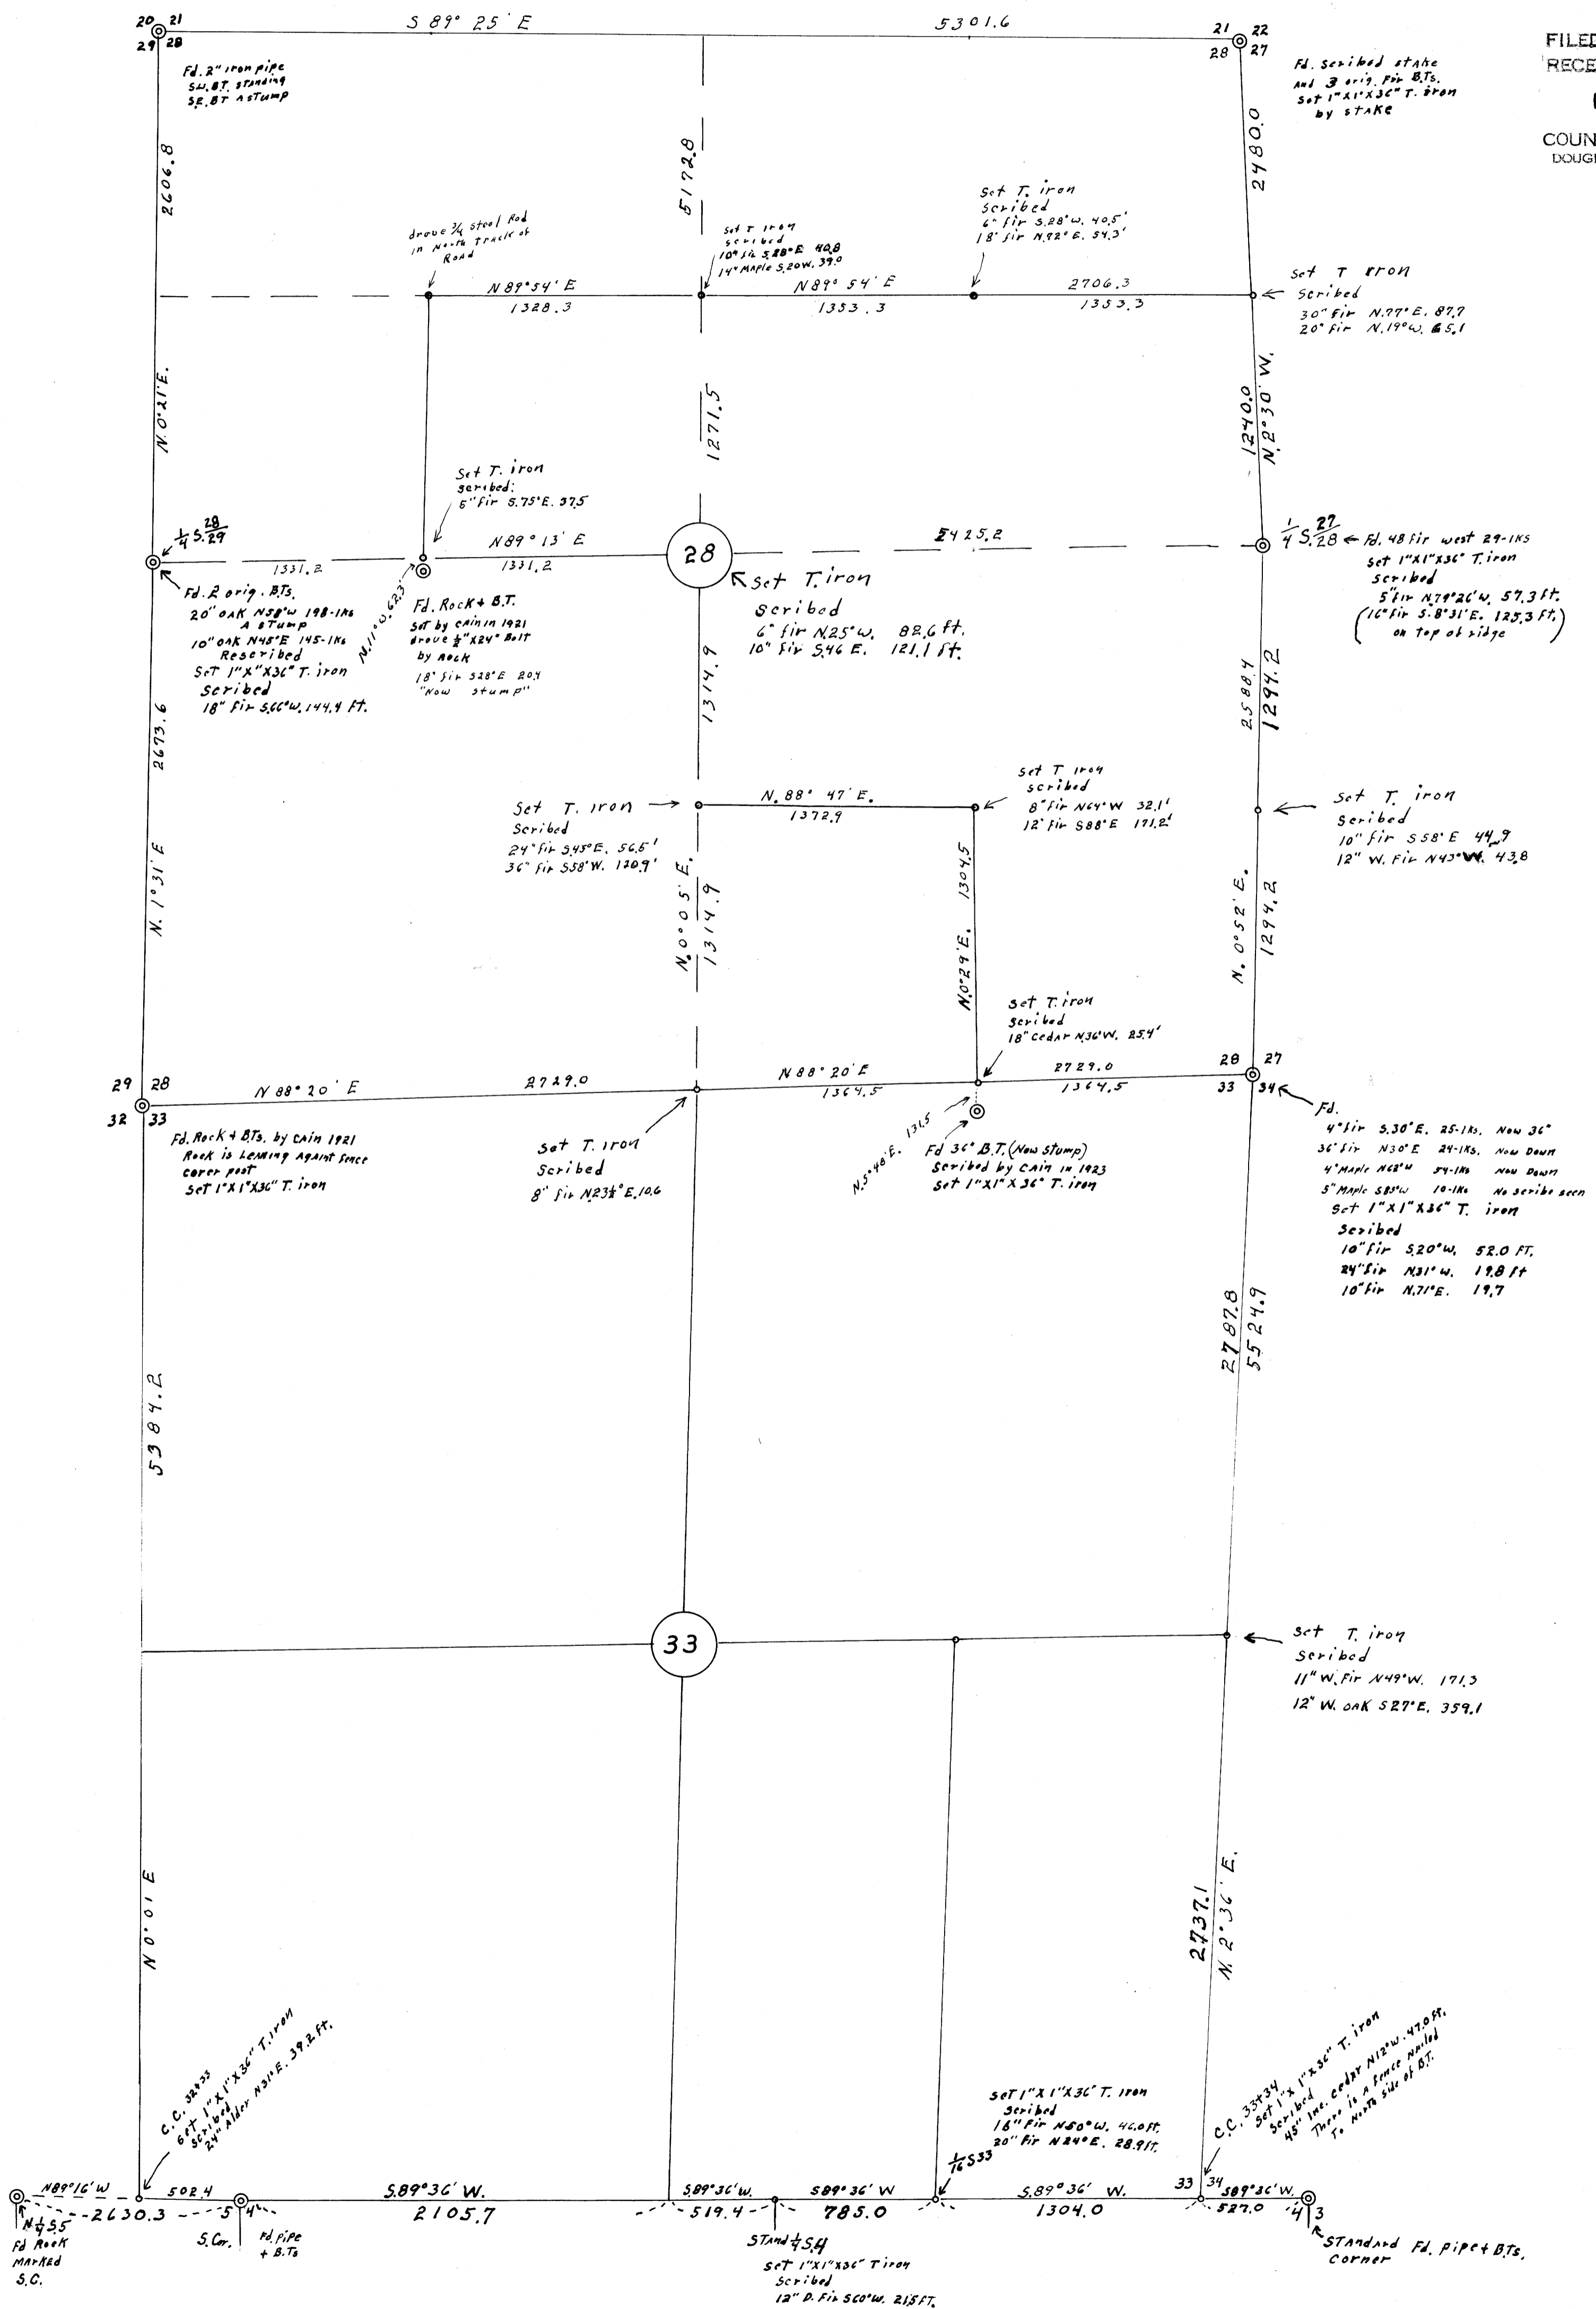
20 21
29 28
S 89° 25' E
5301.6
21 22
28 27
FILED
RECE
COUN
DOUG

Fd. 2" iron pipe
SW. B.T. standing
SE. B.T. a stump

Fd. Scribed stake
And 3 orig. Fir B.Ts.
Set 1"X1"X36" T. iron
by stake

2606.8
5172.8
2480.0

drove 3/4 steel Rod
in North Track of
Road

Set T. iron
scribed
10" fir S.88°E 40.8
14" Maple S.20W. 39.0

Set T. iron
Scribed
6" fir S.28°W. 40.5'
18" fir N.72°E. 54.3'

N 89°54' E
1328.3
N 89° 54' E
1353.3
2706.3
1353.3

Set T iron
Scribed
30" Fir N.77°E. 87.7
20" Fir N.19°W. 65.1

N. 0°21' E.
1271.5
1240.0
N. 2°30' W.

Set T. iron
scribed:
6" fir S.75°E. 37.5

$\frac{1}{4}$ S. $\frac{28}{29}$
N 89° 13' E
1331.2
1331.2
28
5425.2
$\frac{1}{4}$ S. $\frac{27}{28}$
Fd. 48 fir west 29-lks
Set 1"X1"X36" T. iron
Scribed
5" fir N.79°26'W. 57.3 ft.
(16" fir S.8°31'E. 125.3 ft.
on Top of ridge)

Fd. 2 orig. B.Ts.
20" OAK N58°W 198-lks
A stump
10" OAK N45°E 145-lks
Reseribed
Set 1"X"X36" T. iron
Scribed
18" fir S.66°W. 144.4 Ft.

N.11°W. 62.3'
Fd. Rock + B.T.
Set by Cain in 1921
drove ½"X24" Bolt
by Rock
18" fir S28°E 20.4
"Now stump"

Set T. iron
Scribed
6" fir N.25°W. 82.6 ft.
10" fir S.46 E. 121.1 ft.

2673.6
1314.9
2588.4
1294.2

Set T. iron
Scribed
24" fir S.45°E. 56.5'
36" fir S58°W. 120.9'

N. 88° 47' E.
1372.9

Set T iron
scribed
8" fir N64°W 32.1'
12" fir S88°E 171.2'

Set T. iron
Scribed
10" fir S58°E 44.9
12" W. Fir N43°W 43.8

N. 1°31' E
N. 0°05' E.
1314.9
1304.5
N.0°29'E.
N. 0°52' E.
1294.2

Set T. iron
Scribed
18" cedar N36°W. 25.4'

29 28
32 33
N 88° 20' E
2729.0
N 88° 20' E
1364.5
2729.0
1364.5
28 27
33 34

Fd. Rock + B.Ts. by Cain 1921
Rock is Leaning Against fence
corner post
Set 1"X1"X36" T. iron

Set T. iron
Scribed
8" fir N23½°E. 10.6

N.5°40'E. 131.5
Fd 36" B.T. (Now Stump)
Scribed by Cain in 1923
Set 1"X1"X36" T. iron

Fd.
4" fir S.30°E. 25-lks. Now 36"
36" fir N30°E 24-lks. Now Down
4" Maple N68°W 54-lks Now Down
5" Maple S85°W 10-lks No scribe seen
Set 1"X1"X36" T. iron
Scribed
10" fir S.20°W. 52.0 FT.
24" fir N31°W. 19.8 ft
10" fir N.71°E. 19.7

2787.8
5524.9
5384.2

33

Set T. iron
Scribed
11" W. Fir N49°W. 171.3
12" W. OAK S27°E. 359.1

N 0°01' E
2737.1
N. 2°36' E.

C.C. 32+33
Set 1"X1"X36" T. iron
Scribed
24" Alder N31°E. 39.2 Ft.

Set 1"X1"X36" T. iron
Scribed
16" fir N50°W. 46.0 ft.
20" fir N24°E. 28.9 ft.

C.C. 33+34
Set 1"x1"x36" T. iron
Scribed
45" Inc. cedar N12°W. 47.0 ft.
There is A fence Nailed
To North side of B.T.

N89°16'W
502.4
5 4
S.89°36' W.
2105.7
S89°36'W.
519.4
S89°36' W
785.0
$\frac{1}{16}$ S33
S.89°36' W.
1304.0
33 34
S89°36'W.
527.0
4 3

N¼ S5
Fd Rock
Marked
S.C.
-2630.3
S. Cor.
Fd pipe
+ B.Ts

Stand ¼ S4
Set 1"X1"X36" T iron
Scribed
12" D. Fir S60°W. 21.5 FT.

Standard Fd. pipe + B.Ts.
Corner